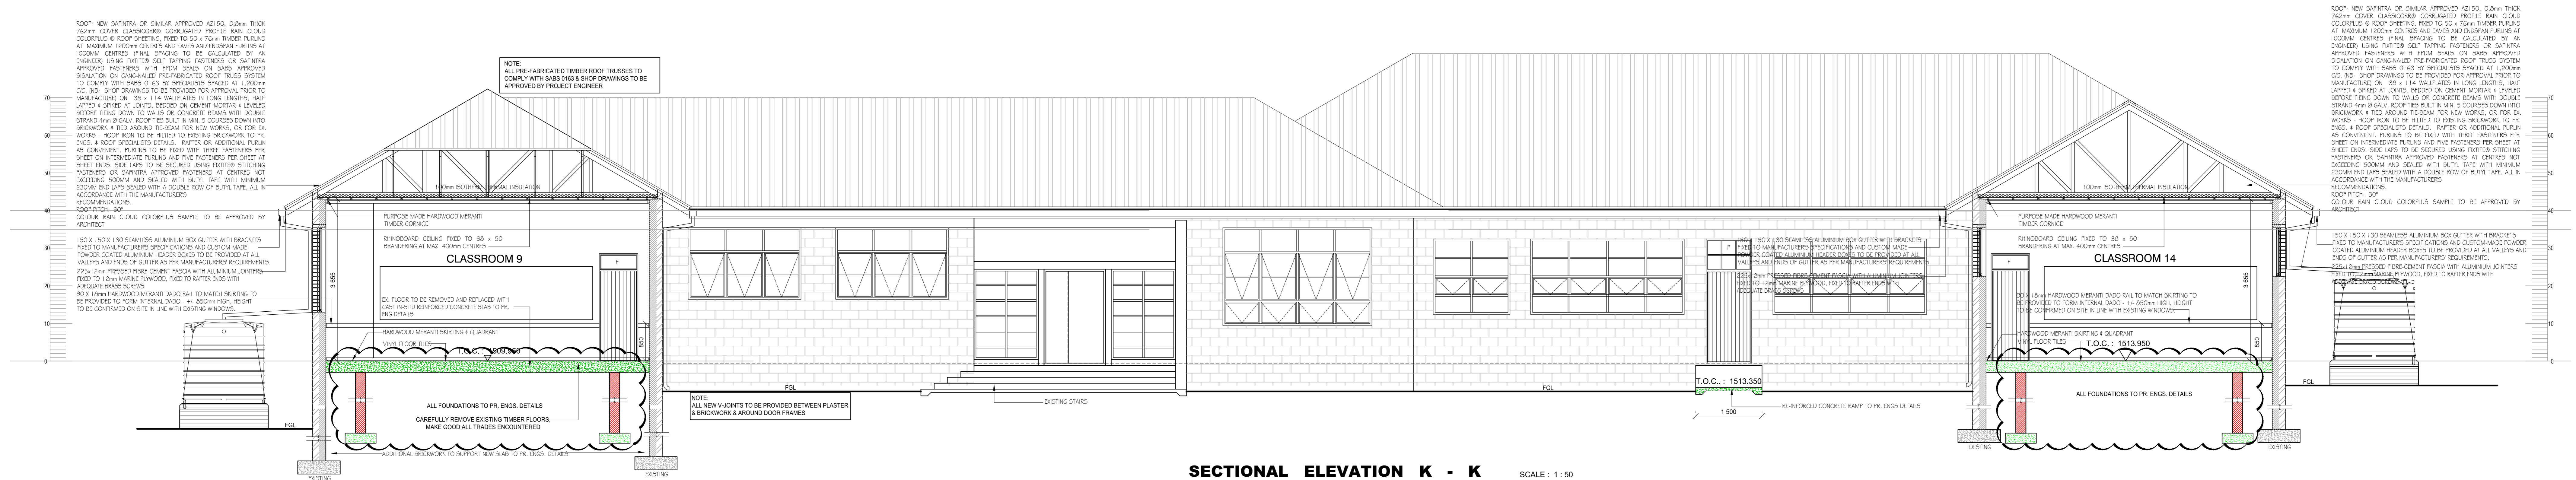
ROOF: NEW SAFINTRA OR SIMILAR APPROVED AZ150, 0,8mm THICK 762mm COVER CLASSICORR® CORRUGATED PROFILE RAIN CLOUD COLORPLUS ® ROOF SHEETING, FIXED TO 50 x 76mm TIMBER PURLINS AT MAXIMUM 1200mm CENTRES AND EAVES AND ENDSPAN PURLINS AT 1000MM CENTRES (FINAL SPACING TO BE CALCULATED BY AN ENGINEER) USING FIXTITE® SELF TAPPING FASTENERS OR SAFINTRA APPROVED FASTENERS WITH EPDM SEALS ON SABS APPROVED SISALATION ON GANG-NAILED PRE-FABRICATED ROOF TRUSS SYSTEM TO COMPLY WITH SABS 0163 BY SPECIALISTS SPACED AT 1,200mm C/C. (NB: SHOP DRAWINGS TO BE PROVIDED FOR APPROVAL PRIOR TO MANUFACTURE) ON 38 x 114 WALLPLATES IN LONG LENGTHS, HALF LAPPED & SPIKED AT JOINTS, BEDDED ON CEMENT MORTAR & LEVELED BEFORE TIEING DOWN TO WALLS OR CONCRETE BEAMS WITH DOUBLE STRAND 4mm Ø GALV. ROOF TIES BUILT IN MIN. 5 COURSES DOWN INTO BRICKWORK & TIED AROUND TIE-BEAM FOR NEW WORKS, OR FOR EX. WORKS - HOOP IRON TO BE HILTIED TO EXISTING BRICKWORK TO PR. ENGS. & ROOF SPECIALISTS DETAILS. RAFTER OR ADDITIONAL PURLIN AS CONVENIENT. PURLINS TO BE FIXED WITH THREE FASTENERS PER SHEET ON INTERMEDIATE PURLINS AND FIVE FASTENERS PER SHEET AT SHEET ENDS. SIDE LAPS TO BE SECURED USING FIXTITE® STITCHING FASTENERS OR SAFINTRA APPROVED FASTENERS AT CENTRES NOT EXCEEDING 500MM AND SEALED WITH BUTYL TAPE WITH MINIMUM 230MM END LAPS SEALED WITH A DOUBLE ROW OF BUTYL TAPE, ALL IN ACCORDANCE WITH THE MANUFACTURER'S RECOMMENDATIONS.
ROOF PITCH: 30°
COLOUR RAIN CLOUD COLORPLUS SAMPLE TO BE APPROVED BY ARCHITECT

150 X 150 X 130 SEAMLESS ALUMINIUM BOX GUTTER WITH BRACKETS FIXED TO MANUFACTURER'S SPECIFICATIONS AND CUSTOM-MADE POWDER COATED ALUMINIUM HEADER BOXES TO BE PROVIDED AT ALL VALLEYS AND ENDS OF GUTTER AS PER MANUFACTURER'S REQUIREMENTS.
225x12mm PRESSED FIBRE-CEMENT FASCIA WITH ALUMINIUM JOINTERS FIXED TO 12mm MARINE PLYWOOD, FIXED TO RAFTER ENDS WITH ADEQUATE BRASS SCREWS
90 X 18mm HARDWOOD MERANTI DADO RAIL TO MATCH SKIRTING TO BE PROVIDED TO FORM INTERNAL DADO - +/- 850mm HIGH, HEIGHT TO BE CONFIRMED ON SITE IN LINE WITH EXISTING WINDOWS.

NOTE:
ALL PRE-FABRICATED TIMBER ROOF TRUSSES TO COMPLY WITH SABS 0163 & SHOP DRAWINGS TO BE APPROVED BY PROJECT ENGINEER

70
60
50
40
30
20
10

100mm ISOTHERM THERMAL INSULATION
PURPOSE-MADE HARDWOOD MERANTI TIMBER CORNICE
RHINOBOARD CEILING FIXED TO 38 x 50 BRANDERING AT MAX. 400mm CENTRES
CLASSROOM 9
3 665
F
EX. FLOOR TO BE REMOVED AND REPLACED WITH CAST IN-SITU REINFORCED CONCRETE SLAB TO PR. ENG DETAILS
HARDWOOD MERANTI SKIRTING & QUADRANT
VINYL FLOOR TILES
T.O.C. : 1509.850
850
FGL
ALL FOUNDATIONS TO PR. ENGS. DETAILS
CAREFULLY REMOVE EXISTING TIMBER FLOORS, MAKE GOOD ALL TRADES ENCOUNTERED
ADDITIONAL BRICKWORK TO SUPPORT NEW SLAB TO PR. ENGS. DETAILS
EXISTING
EXISTING

NOTE:
ALL NEW V-JOINTS TO BE PROVIDED BETWEEN PLASTER & BRICKWORK & AROUND DOOR FRAMES
EXISTING STAIRS
FGL
T.O.C. : 1513.350
1 500
RE-INFORCED CONCRETE RAMP TO PR. ENGS DETAILS
F

150 X 150 X 130 SEAMLESS ALUMINIUM BOX GUTTER WITH BRACKETS FIXED TO MANUFACTURER'S SPECIFICATIONS AND CUSTOM-MADE POWDER COATED ALUMINIUM HEADER BOXES TO BE PROVIDED AT ALL VALLEYS AND ENDS OF GUTTER AS PER MANUFACTURER'S REQUIREMENTS.
225x12mm PRESSED FIBRE-CEMENT FASCIA WITH ALUMINIUM JOINTERS FIXED TO 12mm MARINE PLYWOOD, FIXED TO RAFTER ENDS WITH ADEQUATE BRASS SCREWS

100mm ISOTHERM THERMAL INSULATION
PURPOSE-MADE HARDWOOD MERANTI TIMBER CORNICE
RHINOBOARD CEILING FIXED TO 38 x 50 BRANDERING AT MAX. 400mm CENTRES
CLASSROOM 14
F
3 665
90 X 18mm HARDWOOD MERANTI DADO RAIL TO MATCH SKIRTING TO BE PROVIDED TO FORM INTERNAL DADO - +/- 850mm HIGH, HEIGHT TO BE CONFIRMED ON SITE IN LINE WITH EXISTING WINDOWS.
HARDWOOD MERANTI SKIRTING & QUADRANT
VINYL FLOOR TILES
T.O.C. : 1513.950
850
ALL FOUNDATIONS TO PR. ENGS. DETAILS
FGL
EXISTING
EXISTING

ROOF: NEW SAFINTRA OR SIMILAR APPROVED AZ150, 0,8mm THICK 762mm COVER CLASSICORR® CORRUGATED PROFILE RAIN CLOUD COLORPLUS ® ROOF SHEETING, FIXED TO 50 x 76mm TIMBER PURLINS AT MAXIMUM 1200mm CENTRES AND EAVES AND ENDSPAN PURLINS AT 1000MM CENTRES (FINAL SPACING TO BE CALCULATED BY AN ENGINEER) USING FIXTITE® SELF TAPPING FASTENERS OR SAFINTRA APPROVED FASTENERS WITH EPDM SEALS ON SABS APPROVED SISALATION ON GANG-NAILED PRE-FABRICATED ROOF TRUSS SYSTEM TO COMPLY WITH SABS 0163 BY SPECIALISTS SPACED AT 1,200mm C/C. (NB: SHOP DRAWINGS TO BE PROVIDED FOR APPROVAL PRIOR TO MANUFACTURE) ON 38 x 114 WALLPLATES IN LONG LENGTHS, HALF LAPPED & SPIKED AT JOINTS, BEDDED ON CEMENT MORTAR & LEVELED BEFORE TIEING DOWN TO WALLS OR CONCRETE BEAMS WITH DOUBLE STRAND 4mm Ø GALV. ROOF TIES BUILT IN MIN. 5 COURSES DOWN INTO BRICKWORK & TIED AROUND TIE-BEAM FOR NEW WORKS, OR FOR EX. WORKS - HOOP IRON TO BE HILTIED TO EXISTING BRICKWORK TO PR. ENGS. & ROOF SPECIALISTS DETAILS. RAFTER OR ADDITIONAL PURLIN AS CONVENIENT. PURLINS TO BE FIXED WITH THREE FASTENERS PER SHEET ON INTERMEDIATE PURLINS AND FIVE FASTENERS PER SHEET AT SHEET ENDS. SIDE LAPS TO BE SECURED USING FIXTITE® STITCHING FASTENERS OR SAFINTRA APPROVED FASTENERS AT CENTRES NOT EXCEEDING 500MM AND SEALED WITH BUTYL TAPE WITH MINIMUM 230MM END LAPS SEALED WITH A DOUBLE ROW OF BUTYL TAPE, ALL IN ACCORDANCE WITH THE MANUFACTURER'S RECOMMENDATIONS.
ROOF PITCH: 30°
COLOUR RAIN CLOUD COLORPLUS SAMPLE TO BE APPROVED BY ARCHITECT

150 X 150 X 130 SEAMLESS ALUMINIUM BOX GUTTER WITH BRACKETS FIXED TO MANUFACTURER'S SPECIFICATIONS AND CUSTOM-MADE POWDER COATED ALUMINIUM HEADER BOXES TO BE PROVIDED AT ALL VALLEYS AND ENDS OF GUTTER AS PER MANUFACTURER'S REQUIREMENTS.
225x12mm PRESSED FIBRE-CEMENT FASCIA WITH ALUMINIUM JOINTERS FIXED TO 12mm MARINE PLYWOOD, FIXED TO RAFTER ENDS WITH ADEQUATE BRASS SCREWS

70
60
50
40
30
20
10

SECTIONAL ELEVATION K - K
SCALE : 1 : 50